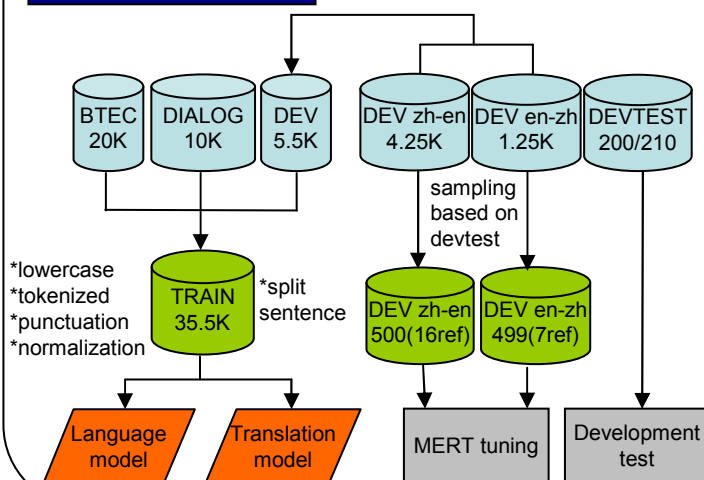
BTEC
20K

DIALOG
10K

DEV
5.5K

DEV zh-en
4.25K

DEV en-zh
1.25K

DEVTEST
200/210

sampling based on devtest

*lowercase
*tokenized
*punctuation
*normalization

TRAIN
35.5K

*split sentence

DEV zh-en
500(16ref)

DEV en-zh
499(7ref)

Language model

Translation model

MERT tuning

Development test